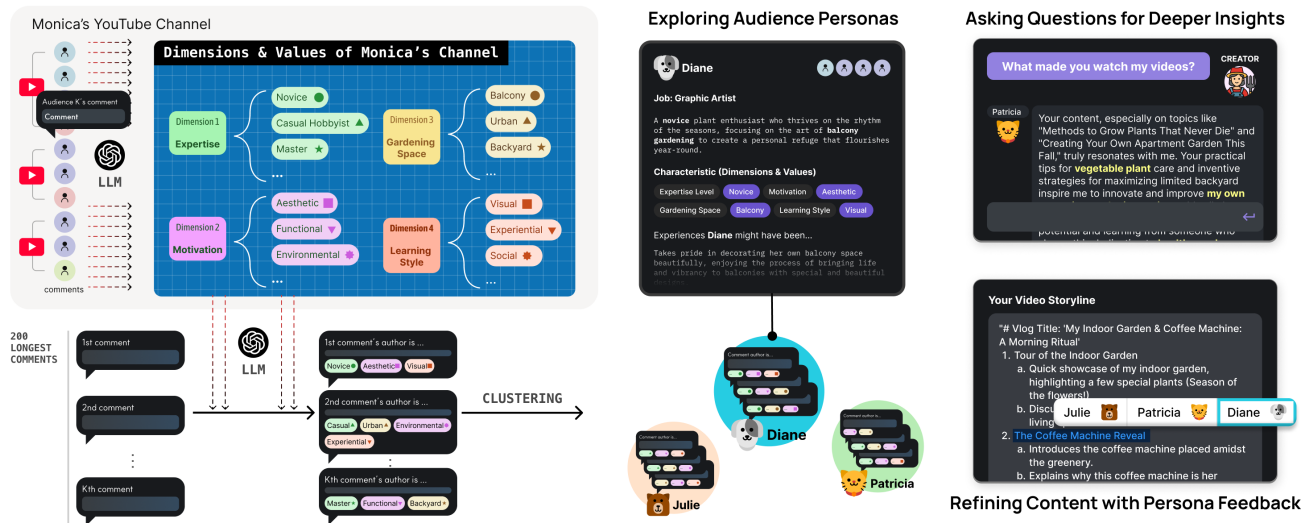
Monica's YouTube Channel

Audience K's comment
Comment

LLM

comments

Dimensions & Values of Monica's Channel

Dimension 1
Expertise

Novice
Casual Hobbyist
Master
...

Dimension 3
Gardening Space

Balcony
Urban
Backyard
...

Dimension 2
Motivation

Aesthetic
Functional
Environmental
...

Dimension 4
Learning Style

Visual
Experiential
Social
...

200 LONGEST COMMENTS

1st comment
2nd comment
⋮
Kth comment

LLM

1st comment's author is ...
Novice Aesthetic Visual

2nd comment's author is ...
Casual Urban Environmental Experiential

Kth comment's author is ...
Master Functional Backyard

CLUSTERING

Exploring Audience Personas

Diane

Job: Graphic Artist

A novice plant enthusiast who thrives on the rhythm of the seasons, focusing on the art of balcony gardening to create a personal refuge that flourishes year-round.

Characteristic (Dimensions & Values)
Expertise Level Novice Motivation Aesthetic
Gardening Space Balcony Learning Style Visual

Experiences Diane might have been...

Takes pride in decorating her own balcony space beautifully, enjoying the process of bringing life and vibrancy to balconies with special and beautiful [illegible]

Comment author is ...

Diane
Julie
Patricia

Asking Questions for Deeper Insights

What made you watch my videos?
CREATOR

Patricia
Your content, especially on topics like "Methods to Grow Plants That Never Die" and "Creating Your Own Apartment Garden This Fall," truly resonates with me. Your practical tips for vegetable plant care and inventive strategies for maximizing limited backyard inspire me to innovate and improve my own potential and learning from someone who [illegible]

Your Video Storyline

"# Vlog Title: 'My Indoor Garden & Coffee Machine: A Morning Ritual'
1. Tour of the Indoor Garden
a. Quick showcase of my indoor garden, highlighting a few special plants (Season of the flowers!)
b. Disc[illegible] living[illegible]
2. The Coffee Machine Reveal
a. Introduces the coffee machine placed amidst the greenery.
b. Explains why this coffee machine is her

Julie Patricia Diane

Refining Content with Persona Feedback